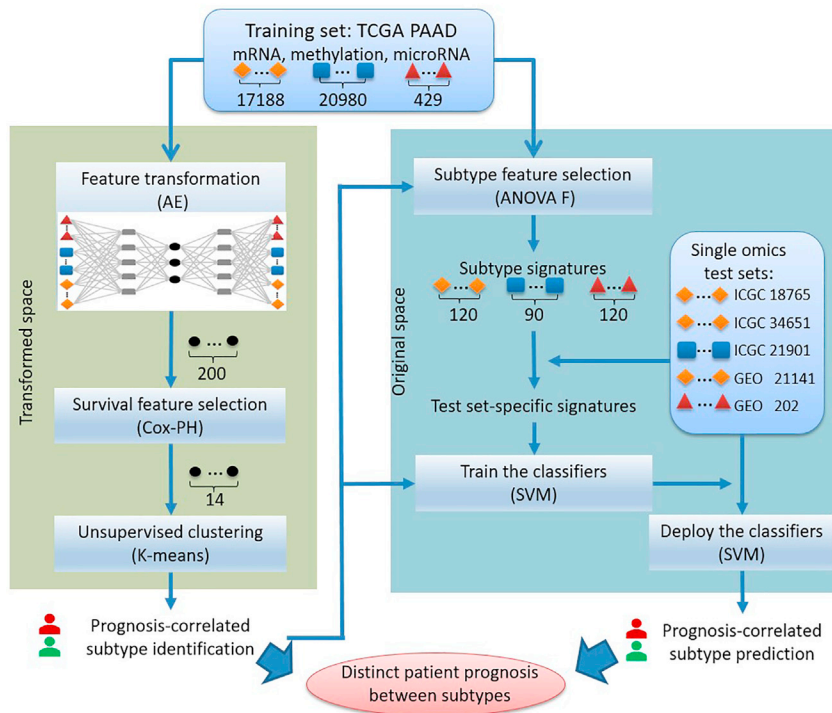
Training set: TCGA PAAD
mRNA, methylation, microRNA
17188 20980 429

Transformed space

Feature transformation
(AE)

200

Survival feature selection
(Cox-PH)

14

Unsupervised clustering
(K-means)

Prognosis-correlated subtype identification

Original space

Subtype feature selection
(ANOVA F)

Subtype signatures
120 90 120

Single omics test sets:
ICGC 18765
ICGC 34651
ICGC 21901
GEO 21141
GEO 202

Test set-specific signatures

Train the classifiers
(SVM)

Deploy the classifiers
(SVM)

Prognosis-correlated subtype prediction

Distinct patient prognosis between subtypes